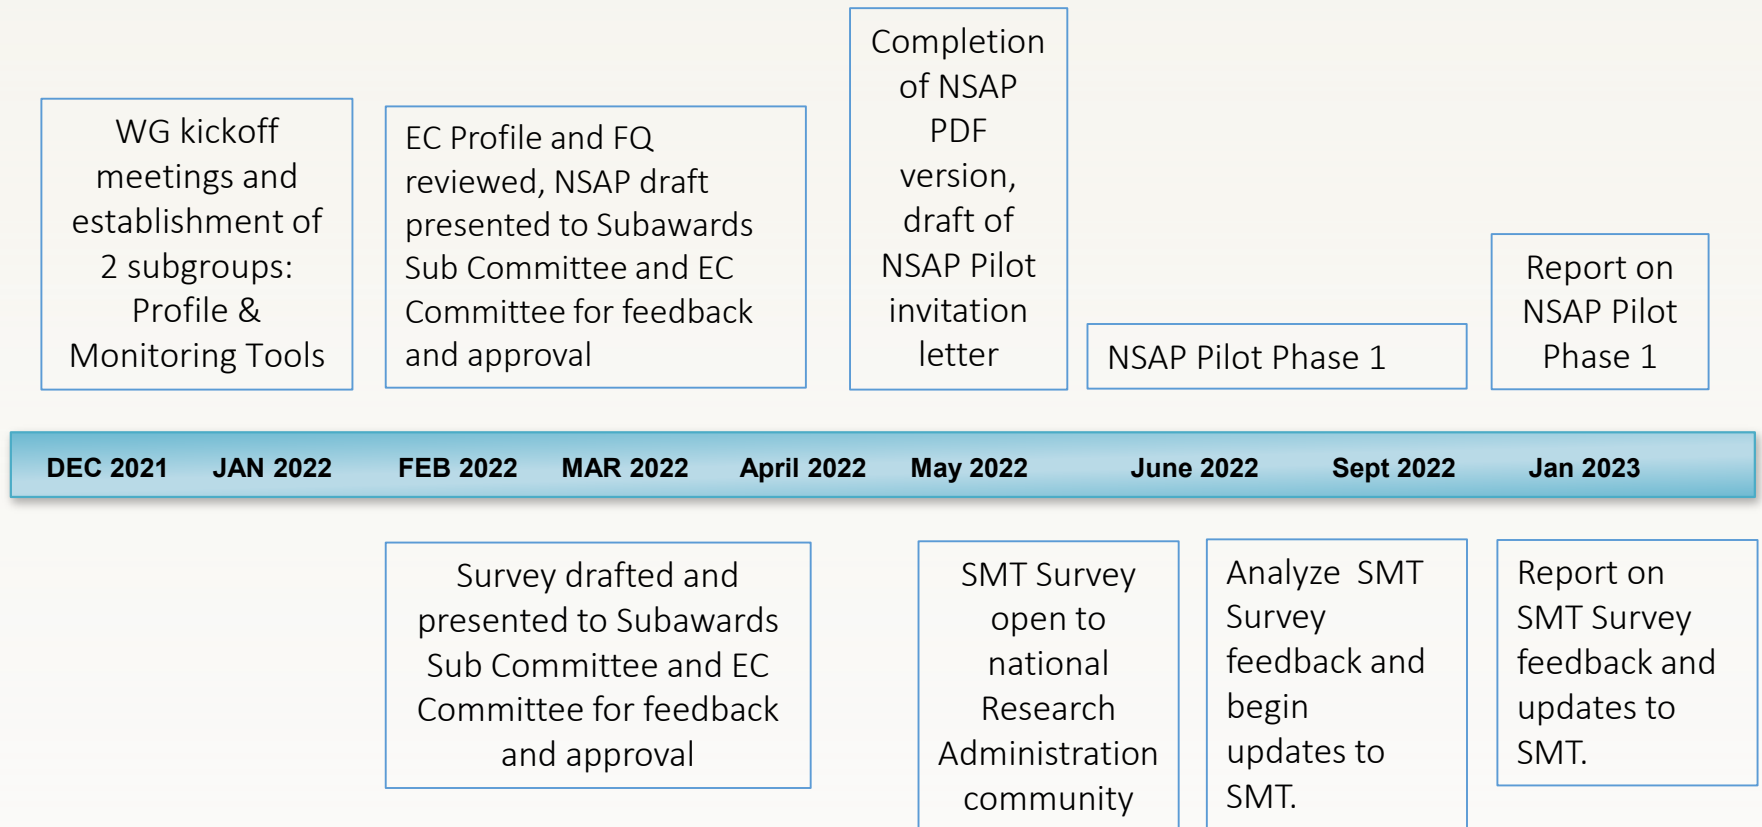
WG kickoff meetings and establishment of 2 subgroups: Profile & Monitoring Tools

EC Profile and FQ reviewed, NSAP draft presented to Subawards Sub Committee and EC Committee for feedback and approval

Completion of NSAP PDF version, draft of NSAP Pilot invitation letter

NSAP Pilot Phase 1

Report on NSAP Pilot Phase 1

DEC 2021 JAN 2022 FEB 2022 MAR 2022 April 2022 May 2022 June 2022 Sept 2022 Jan 2023

Survey drafted and presented to Subawards Sub Committee and EC Committee for feedback and approval

SMT Survey open to national Research Administration community

Analyze SMT Survey feedback and begin updates to SMT.

Report on SMT Survey feedback and updates to SMT.